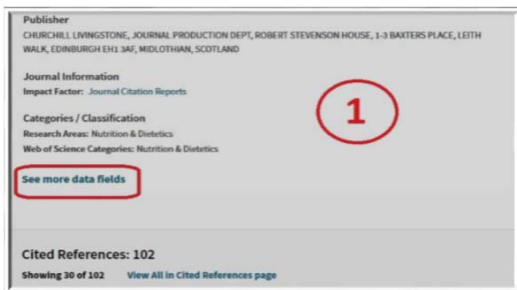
Publisher
CHURCHILL LIVINGSTONE, JOURNAL PRODUCTION DEPT, ROBERT STEVENSON HOUSE, 1-3 BAXTERS PLACE, LEITH WALK, EDINBURGH EH1 3AF, MIDLOTHIAN, SCOTLAND

Journal Information
Impact Factor: Journal Citation Reports

Categories / Classification
Research Areas: Nutrition & Dietetics
Web of Science Categories: Nutrition & Dietetics

1

See more data fields

Cited References: 102
Showing 30 of 102 View All in Cited References page